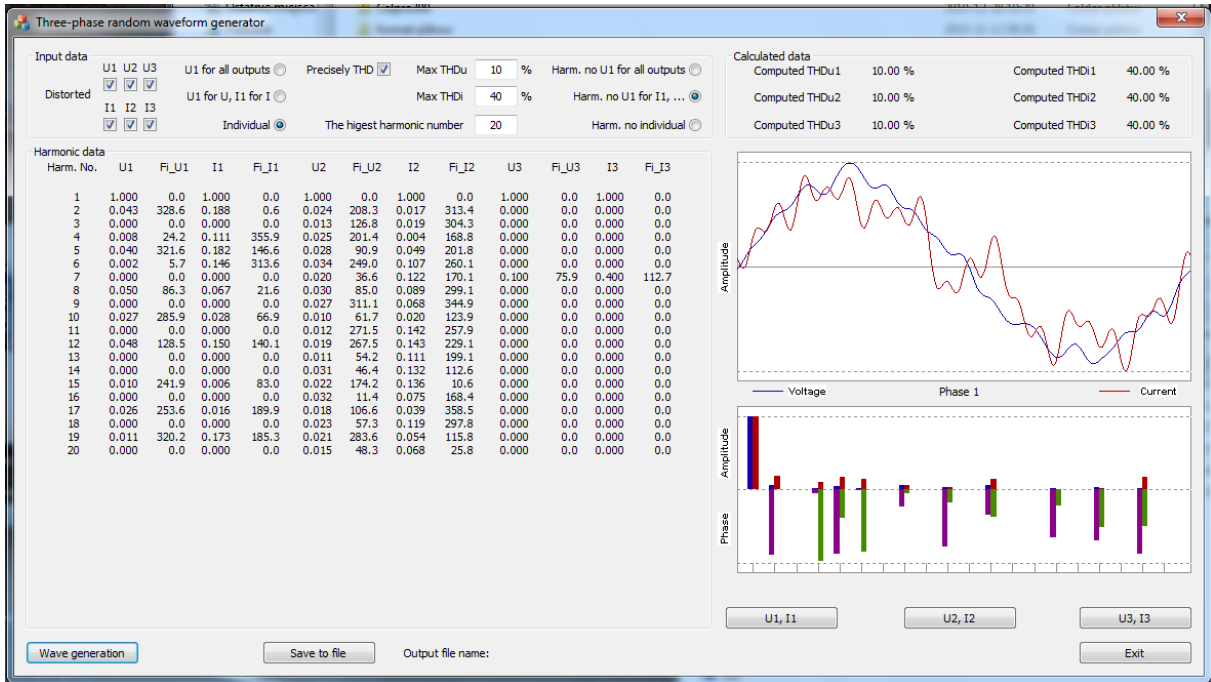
Three-phase random waveform generator

Input data

Distorted U1 U2 U3 ☑ ☑ ☑ I1 I2 I3 ☑ ☑ ☑

U1 for all outputs
U1 for U, I1 for I
Individual

Precisely THD ☑
Max THDu 10 %
Max THDi 40 %
The higest harmonic number 20

Harm. no U1 for all outputs
Harm. no U1 for I1, ...
Harm. no individual

Calculated data
Computed THDu1 10.00 % Computed THDi1 40.00 %
Computed THDu2 10.00 % Computed THDi2 40.00 %
Computed THDu3 10.00 % Computed THDi3 40.00 %

Harmonic data

| Harm. No. | U1 | Fi_U1 | I1 | Fi_I1 | U2 | Fi_U2 | I2 | Fi_I2 | U3 | Fi_U3 | I3 | Fi_I3 |
|---|---|---|---|---|---|---|---|---|---|---|---|---|
| 1 | 1.000 | 0.0 | 1.000 | 0.0 | 1.000 | 0.0 | 1.000 | 0.0 | 1.000 | 0.0 | 1.000 | 0.0 |
| 2 | 0.043 | 328.6 | 0.188 | 0.6 | 0.024 | 208.3 | 0.017 | 313.4 | 0.000 | 0.0 | 0.000 | 0.0 |
| 3 | 0.000 | 0.0 | 0.000 | 0.0 | 0.013 | 126.8 | 0.019 | 304.3 | 0.000 | 0.0 | 0.000 | 0.0 |
| 4 | 0.008 | 24.2 | 0.111 | 355.9 | 0.025 | 201.4 | 0.004 | 168.8 | 0.000 | 0.0 | 0.000 | 0.0 |
| 5 | 0.040 | 321.6 | 0.182 | 146.6 | 0.028 | 90.9 | 0.049 | 201.8 | 0.000 | 0.0 | 0.000 | 0.0 |
| 6 | 0.002 | 5.7 | 0.146 | 313.6 | 0.034 | 249.0 | 0.107 | 260.1 | 0.000 | 0.0 | 0.000 | 0.0 |
| 7 | 0.000 | 0.0 | 0.000 | 0.0 | 0.020 | 36.6 | 0.122 | 170.1 | 0.100 | 75.9 | 0.400 | 112.7 |
| 8 | 0.050 | 86.3 | 0.067 | 21.6 | 0.030 | 85.0 | 0.089 | 299.1 | 0.000 | 0.0 | 0.000 | 0.0 |
| 9 | 0.000 | 0.0 | 0.000 | 0.0 | 0.027 | 311.1 | 0.068 | 344.9 | 0.000 | 0.0 | 0.000 | 0.0 |
| 10 | 0.027 | 285.9 | 0.028 | 66.9 | 0.010 | 61.7 | 0.020 | 123.9 | 0.000 | 0.0 | 0.000 | 0.0 |
| 11 | 0.000 | 0.0 | 0.000 | 0.0 | 0.012 | 271.5 | 0.142 | 257.9 | 0.000 | 0.0 | 0.000 | 0.0 |
| 12 | 0.048 | 128.5 | 0.150 | 140.1 | 0.019 | 267.5 | 0.143 | 229.1 | 0.000 | 0.0 | 0.000 | 0.0 |
| 13 | 0.000 | 0.0 | 0.000 | 0.0 | 0.011 | 54.2 | 0.111 | 199.1 | 0.000 | 0.0 | 0.000 | 0.0 |
| 14 | 0.000 | 0.0 | 0.000 | 0.0 | 0.031 | 46.4 | 0.132 | 112.6 | 0.000 | 0.0 | 0.000 | 0.0 |
| 15 | 0.010 | 241.9 | 0.006 | 83.0 | 0.022 | 174.2 | 0.136 | 10.6 | 0.000 | 0.0 | 0.000 | 0.0 |
| 16 | 0.000 | 0.0 | 0.000 | 0.0 | 0.032 | 11.4 | 0.075 | 168.4 | 0.000 | 0.0 | 0.000 | 0.0 |
| 17 | 0.026 | 253.6 | 0.016 | 189.9 | 0.018 | 106.6 | 0.039 | 358.5 | 0.000 | 0.0 | 0.000 | 0.0 |
| 18 | 0.000 | 0.0 | 0.000 | 0.0 | 0.023 | 57.3 | 0.119 | 297.8 | 0.000 | 0.0 | 0.000 | 0.0 |
| 19 | 0.011 | 320.2 | 0.173 | 185.3 | 0.021 | 283.6 | 0.054 | 115.8 | 0.000 | 0.0 | 0.000 | 0.0 |
| 20 | 0.000 | 0.0 | 0.000 | 0.0 | 0.015 | 48.3 | 0.068 | 25.8 | 0.000 | 0.0 | 0.000 | 0.0 |

Amplitude
Voltage Phase 1 Current
Amplitude
Phase

U1, I1 U2, I2 U3, I3

Wave generation Save to file Output file name: Exit